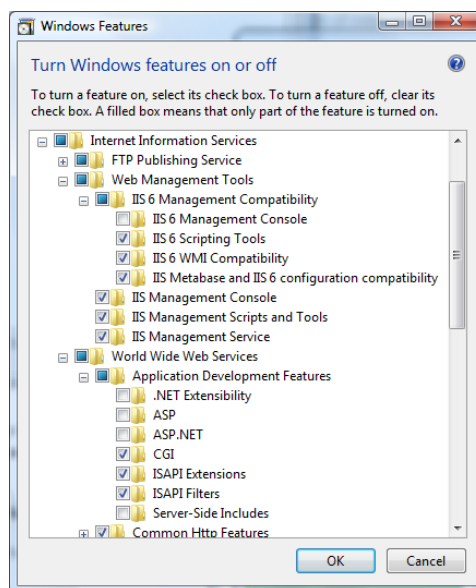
Windows Features

Turn Windows features on or off

To turn a feature on, select its check box. To turn a feature off, clear its check box. A filled box means that only part of the feature is turned on.

Internet Information Services
FTP Publishing Service
Web Management Tools
IIS 6 Management Compatibility
IIS 6 Management Console
IIS 6 Scripting Tools
IIS 6 WMI Compatibility
IIS Metabase and IIS 6 configuration compatibility
IIS Management Console
IIS Management Scripts and Tools
IIS Management Service
World Wide Web Services
Application Development Features
.NET Extensibility
ASP
ASP.NET
CGI
ISAPI Extensions
ISAPI Filters
Server-Side Includes
Common Http Features

OK
Cancel